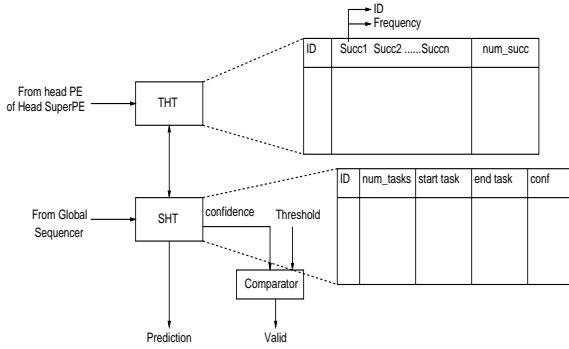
ID
Frequency

| ID | Succ1 Succ2 ......Succn | num_succ |
|---|---|---|
| | | |

From head PE of Head SuperPE

THT

| ID | num_tasks | start task | end task | conf |
|---|---|---|---|---|
| | | | | |

From Global Sequencer

SHT

confidence

Threshold

Comparator

Prediction

Valid